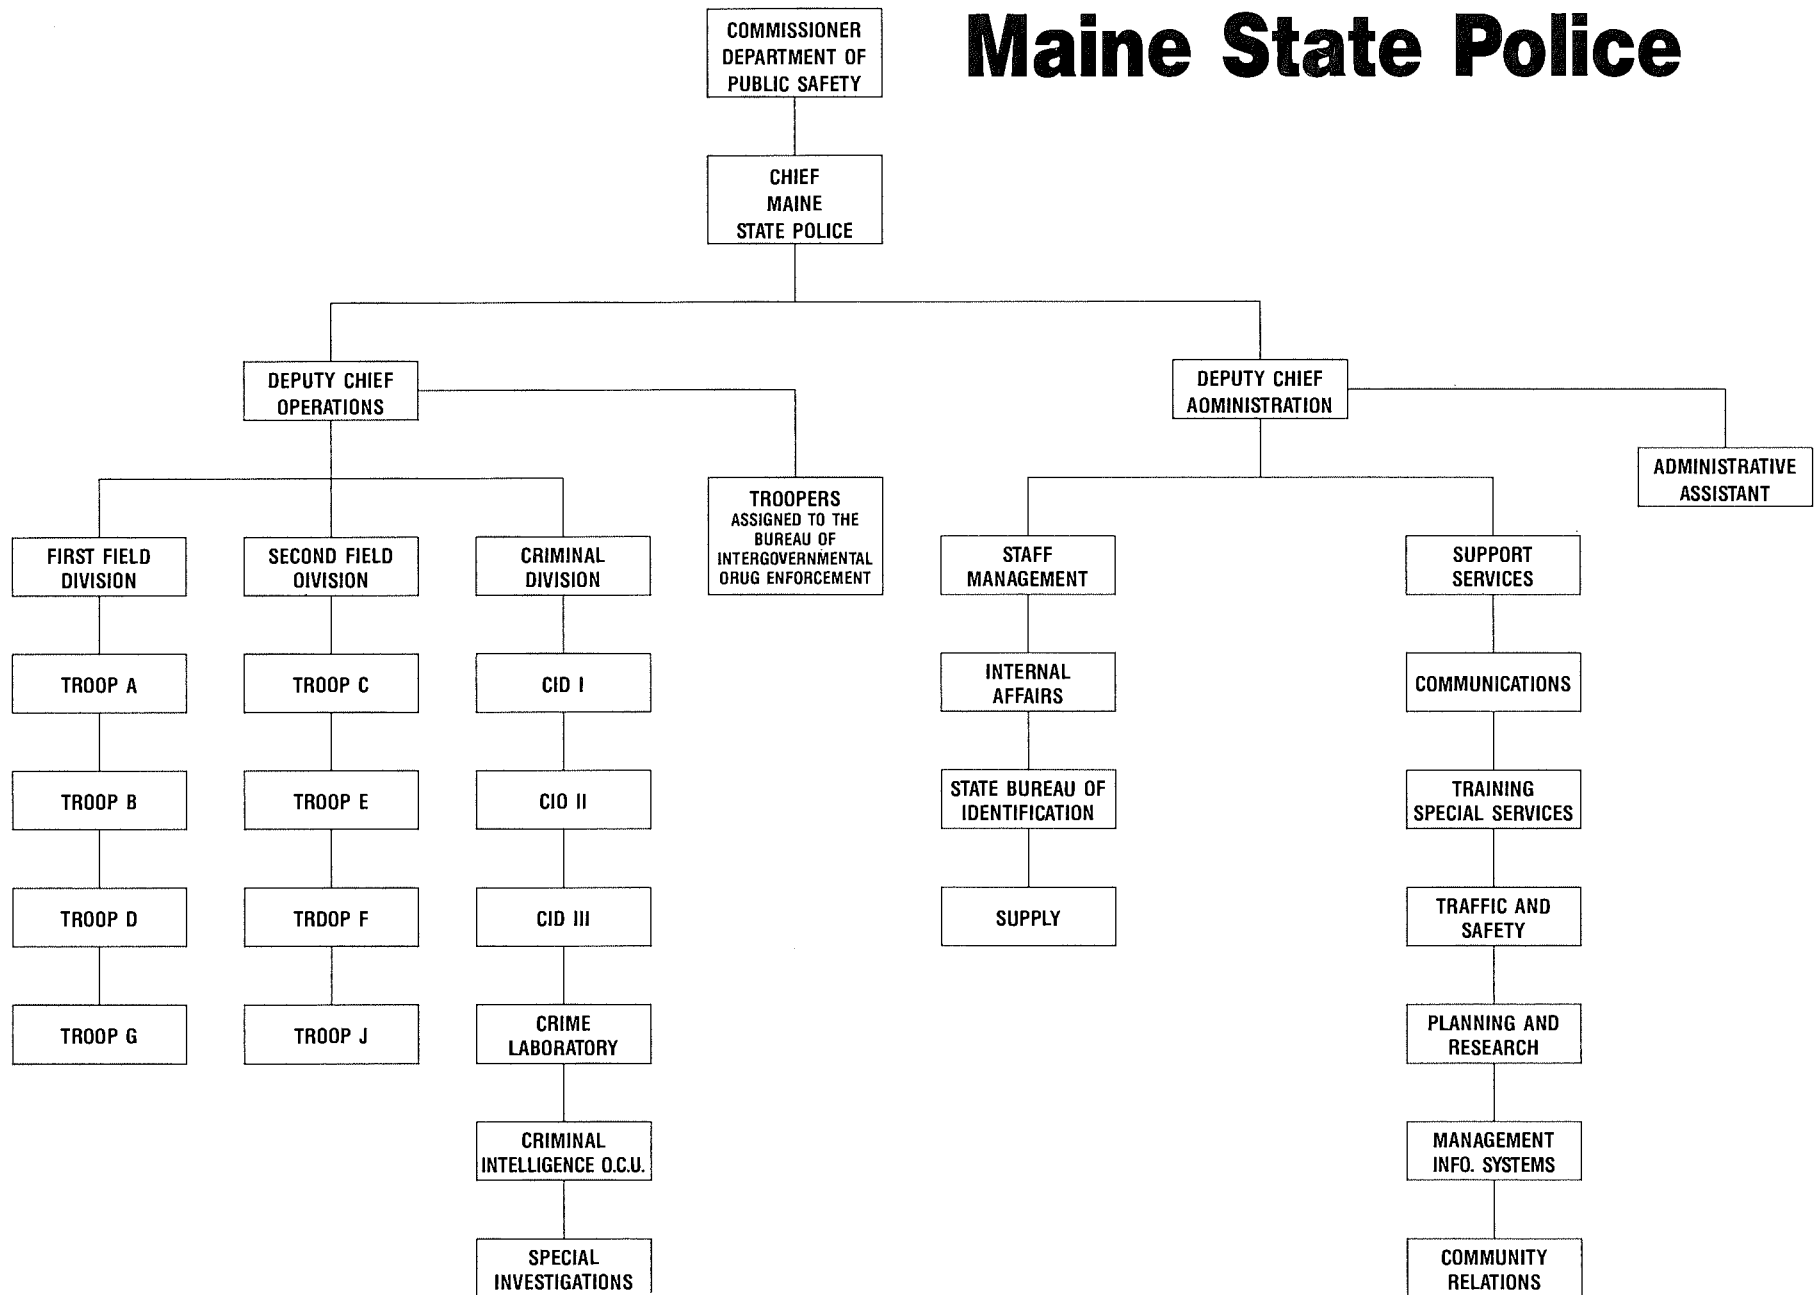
Maine State Police

COMMISSIONER DEPARTMENT OF PUBLIC SAFETY

CHIEF MAINE STATE POLICE

DEPUTY CHIEF OPERATIONS

DEPUTY CHIEF AOMINISTRATION

ADMINISTRATIVE ASSISTANT

FIRST FIELD DIVISION

SECOND FIELD OIVISION

CRIMINAL DIVISION

TROOPERS ASSIGNED TO THE BUREAU OF INTERGOVERNMENTAL ORUG ENFORCEMENT

STAFF MANAGEMENT

SUPPORT SERVICES

TROOP A

TROOP C

CID I

INTERNAL AFFAIRS

COMMUNICATIONS

TROOP B

TROOP E

CIO II

STATE BUREAU OF IDENTIFICATION

TRAINING SPECIAL SERVICES

TROOP D

TRDOP F

CID III

SUPPLY

TRAFFIC AND SAFETY

TROOP G

TROOP J

CRIME LABORATORY

PLANNING AND RESEARCH

CRIMINAL INTELLIGENCE O.C.U.

MANAGEMENT INFO. SYSTEMS

SPECIAL INVESTIGATIONS

COMMUNITY RELATIONS